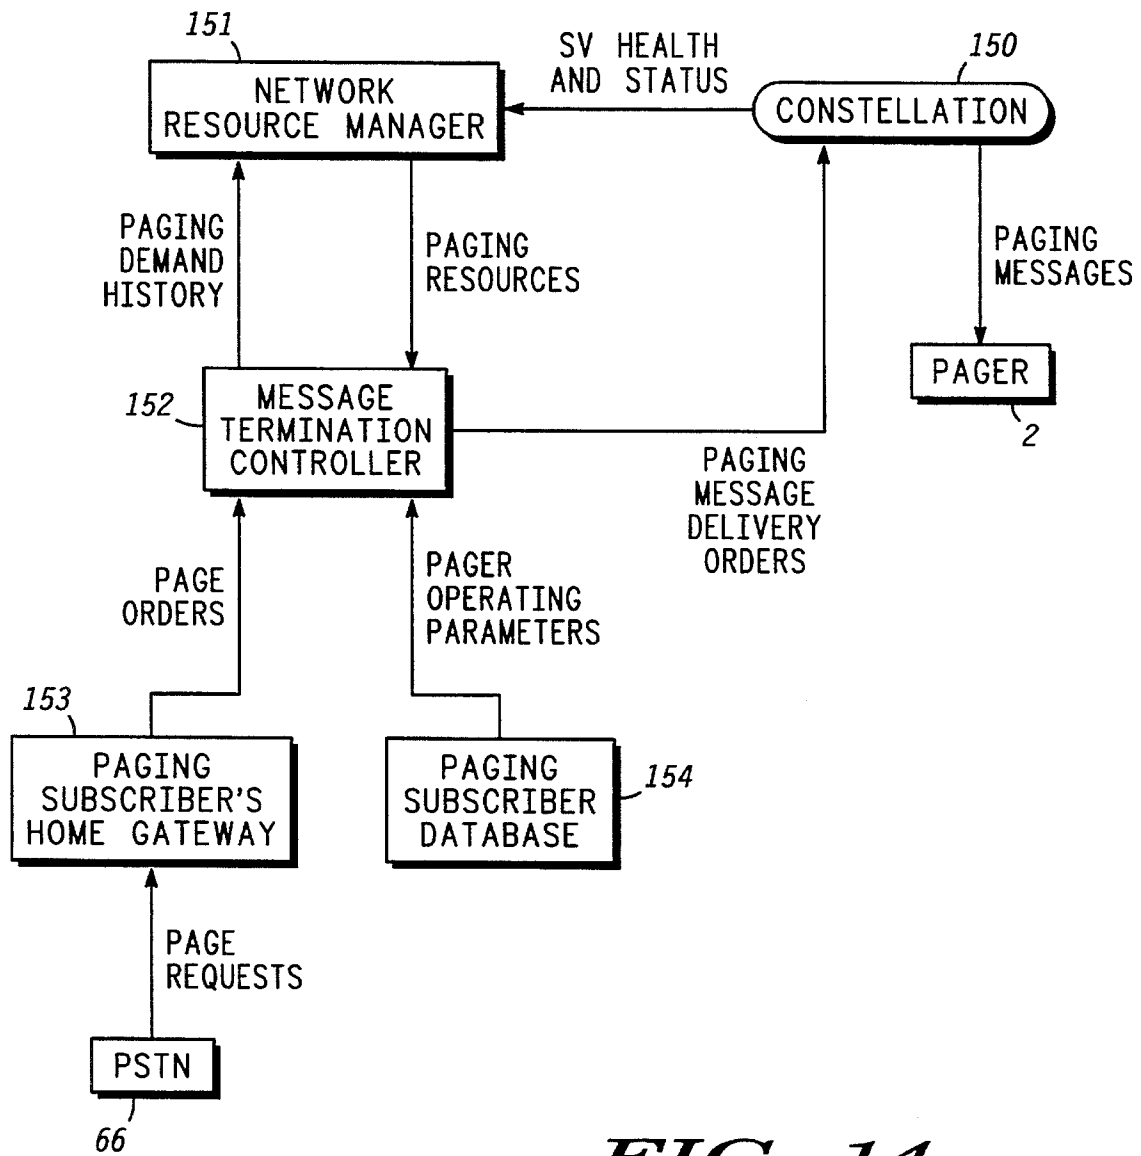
151
NETWORK RESOURCE MANAGER

SV HEALTH AND STATUS

150
CONSTELLATION

PAGING DEMAND HISTORY

PAGING RESOURCES

PAGING MESSAGES

PAGER
2

152
MESSAGE TERMINATION CONTROLLER

PAGING MESSAGE DELIVERY ORDERS

PAGE ORDERS

PAGER OPERATING PARAMETERS

153
PAGING SUBSCRIBER'S HOME GATEWAY

PAGING SUBSCRIBER DATABASE
154

PAGE REQUESTS

PSTN
66

FIG. 14